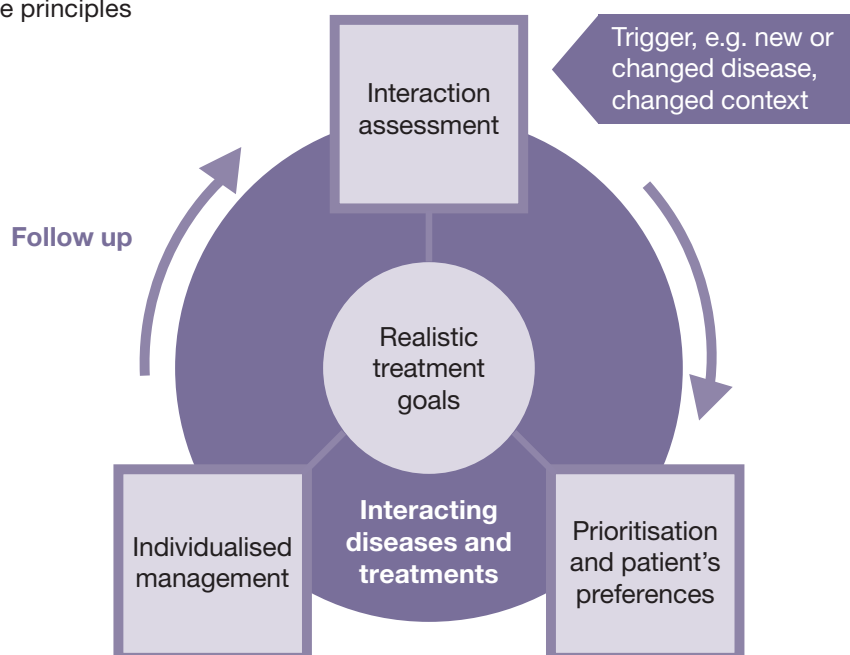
e principles

Interaction assessment

Trigger, e.g. new or changed disease, changed context

Follow up

Realistic treatment goals

Individualised management

Interacting diseases and treatments

Prioritisation and patient's preferences